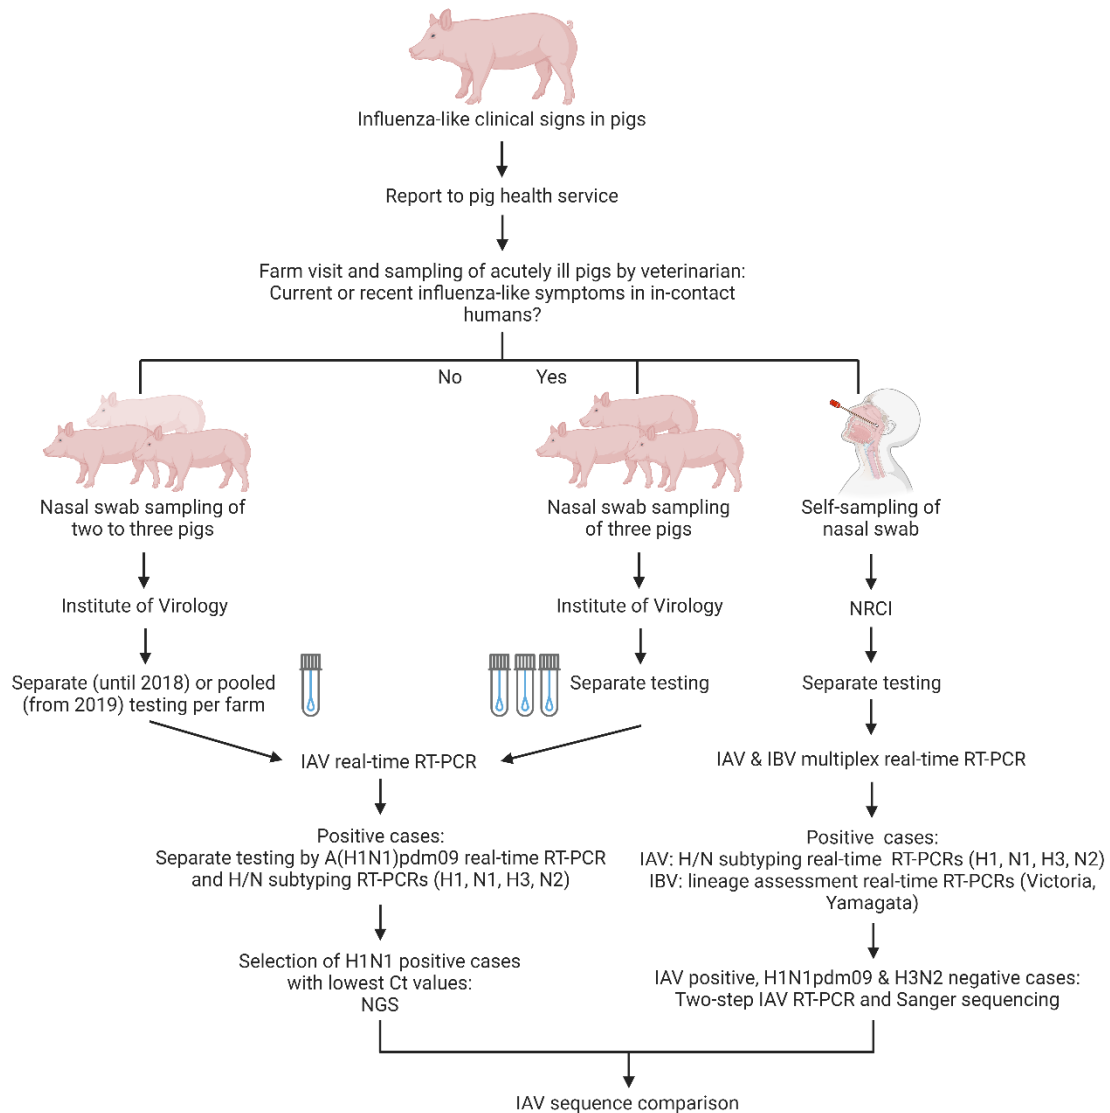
Influenza-like clinical signs in pigs

Report to pig health service

Farm visit and sampling of acutely ill pigs by veterinarian: Current or recent influenza-like symptoms in in-contact humans?

No

Yes

Nasal swab sampling of two to three pigs

Institute of Virology

Separate (until 2018) or pooled (from 2019) testing per farm

Nasal swab sampling of three pigs

Institute of Virology

Separate testing

Self-sampling of nasal swab

NRCI

Separate testing

IAV real-time RT-PCR

IAV & IBV multiplex real-time RT-PCR

Positive cases:
Separate testing by A(H1N1)pdm09 real-time RT-PCR and H/N subtyping RT-PCRs (H1, N1, H3, N2)

Positive cases:
IAV: H/N subtyping real-time RT-PCRs (H1, N1, H3, N2)
IBV: lineage assessment real-time RT-PCRs (Victoria, Yamagata)

Selection of H1N1 positive cases with lowest Ct values:
NGS

IAV positive, H1N1pdm09 & H3N2 negative cases:
Two-step IAV RT-PCR and Sanger sequencing

IAV sequence comparison